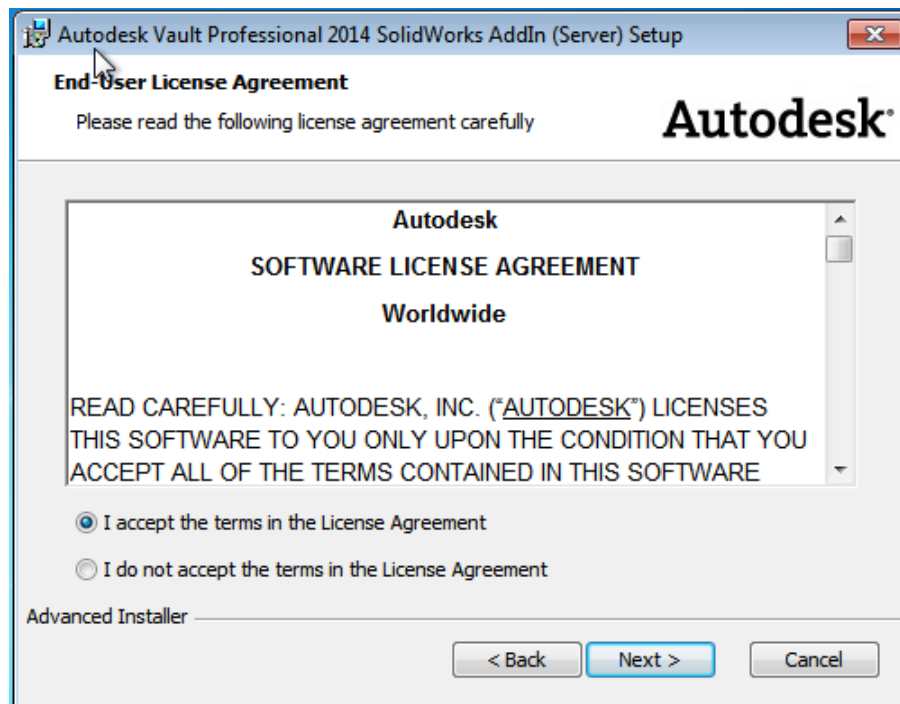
Autodesk Vault Professional 2014 SolidWorks AddIn (Server) Setup

End-User License Agreement

Please read the following license agreement carefully

Autodesk

Autodesk

SOFTWARE LICENSE AGREEMENT

Worldwide

READ CAREFULLY: AUTODESK, INC. ("AUTODESK") LICENSES THIS SOFTWARE TO YOU ONLY UPON THE CONDITION THAT YOU ACCEPT ALL OF THE TERMS CONTAINED IN THIS SOFTWARE

I accept the terms in the License Agreement

I do not accept the terms in the License Agreement

Advanced Installer

< Back

Next >

Cancel